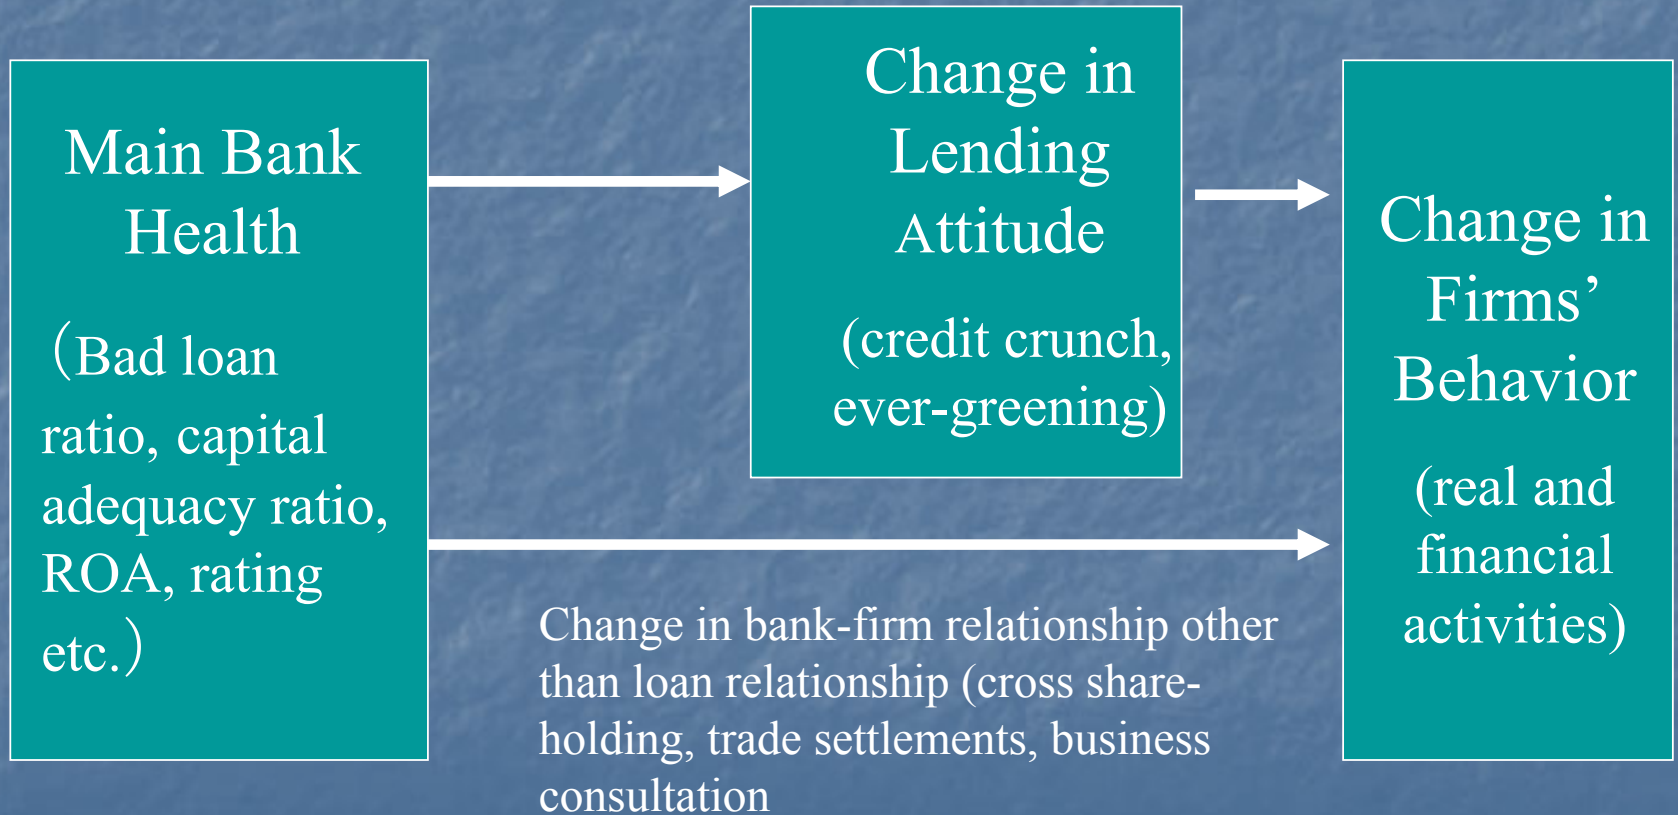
Main Bank Health

(Bad loan ratio, capital adequacy ratio, ROA, rating etc.)

Change in Lending Attitude

(credit crunch, ever-greening)

Change in Firms' Behavior

(real and financial activities)

Change in bank-firm relationship other than loan relationship (cross shareholding, trade settlements, business consultation